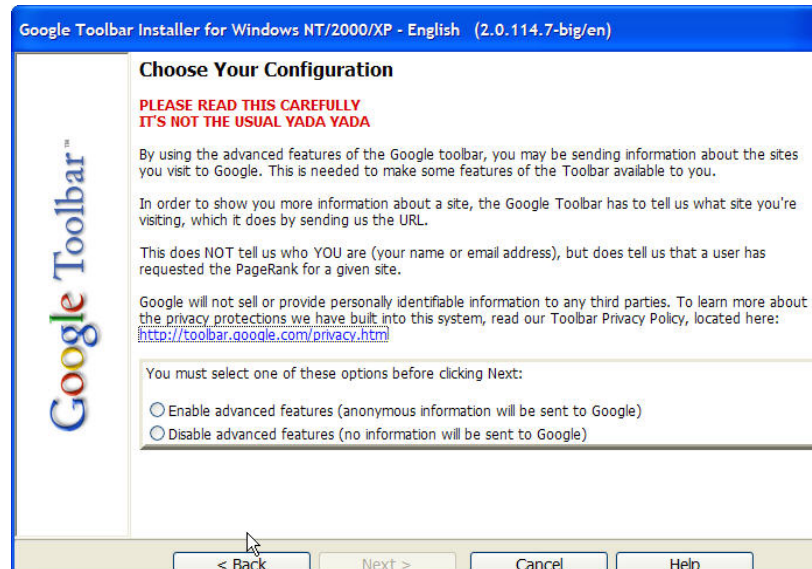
Google Toolbar Installer for Windows NT/2000/XP - English (2.0.114.7-big/en)

Google Toolbar™

Choose Your Configuration

PLEASE READ THIS CAREFULLY
IT'S NOT THE USUAL YADA YADA

By using the advanced features of the Google toolbar, you may be sending information about the sites you visit to Google. This is needed to make some features of the Toolbar available to you.

In order to show you more information about a site, the Google Toolbar has to tell us what site you're visiting, which it does by sending us the URL.

This does NOT tell us who YOU are (your name or email address), but does tell us that a user has requested the PageRank for a given site.

Google will not sell or provide personally identifiable information to any third parties. To learn more about the privacy protections we have built into this system, read our Toolbar Privacy Policy, located here: http://toolbar.google.com/privacy.htm

You must select one of these options before clicking Next:

Enable advanced features (anonymous information will be sent to Google)
Disable advanced features (no information will be sent to Google)

< Back
Next >
Cancel
Help